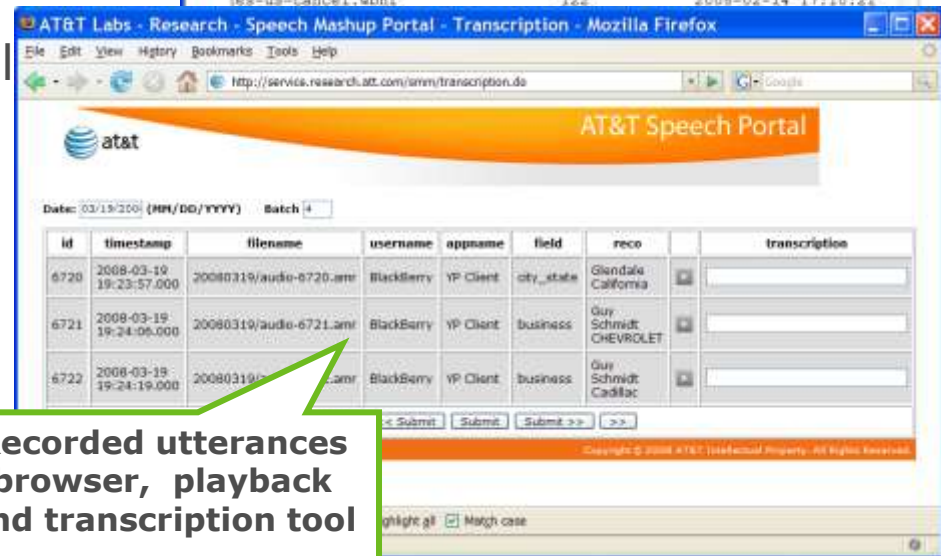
AT&T Labs - Research - Speech Mashup Portal - Transcription - Mozilla Firefox

File Edit View History Bookmarks Tools Help

http://service.research.att.com/smm/transcription.do

Google

at&t

AT&T Speech Portal

Date: 03/19/200 (MM/DD/YYYY) Batch 4

| id | timestamp | filename | username | appname | field | reco | | transcription |
|---|---|---|---|---|---|---|---|---|
| 6720 | 2008-03-19 19:23:57.000 | 20080319/audio-6720.amr | BlackBerry | YP Client | city_state | Glendale California | | |
| 6721 | 2008-03-19 19:24:06.000 | 20080319/audio-6721.amr | BlackBerry | YP Client | business | Guy Schmidt CHEVROLET | | |
| 6722 | 2008-03-19 19:24:19.000 | 20080319/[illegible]2.amr | BlackBerry | YP Client | business | Guy Schmidt Cadillac | | |

< Submit Submit Submit >> >>

Copyright © 2008 AT&T Intellectual Property. All Rights Reserved.

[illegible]ecorded utterances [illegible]browser, playback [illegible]nd transcription tool

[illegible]ghlight all Match case